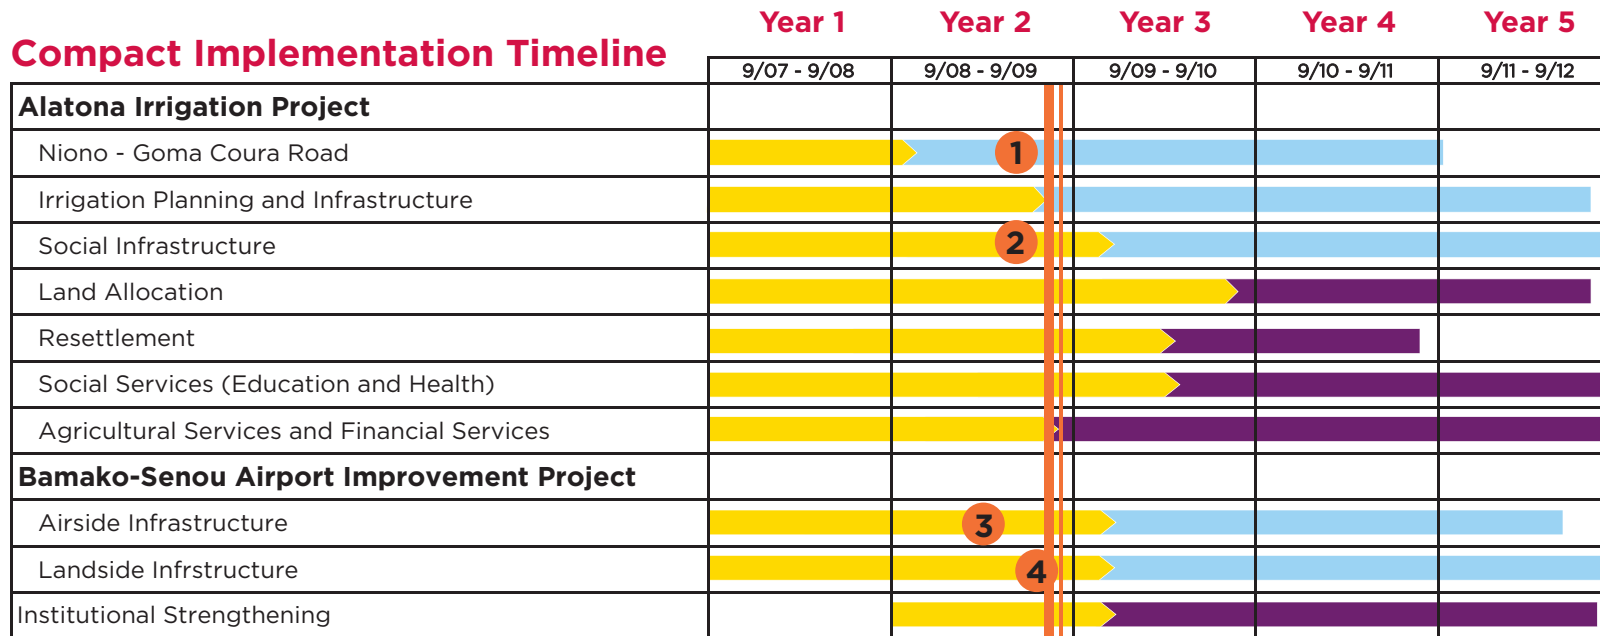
Compact Implementation Timeline

| | Year 1 9/07 - 9/08 | Year 2 9/08 - 9/09 | Year 3 9/09 - 9/10 | Year 4 9/10 - 9/11 | Year 5 9/11 - 9/12 |
|---|---|---|---|---|---|
| **Alatona Irrigation Project** | | | | | |
| Niono - Goma Coura Road | | 1 | | | |
| Irrigation Planning and Infrastructure | | | | | |
| Social Infrastructure | | 2 | | | |
| Land Allocation | | | | | |
| Resettlement | | | | | |
| Social Services (Education and Health) | | | | | |
| Agricultural Services and Financial Services | | | | | |
| **Bamako-Senou Airport Improvement Project** | | | | | |
| Airside Infrastructure | | 3 | | | |
| Landside Infrstructure | | 4 | | | |
| Institutional Strengthening | | | | | |